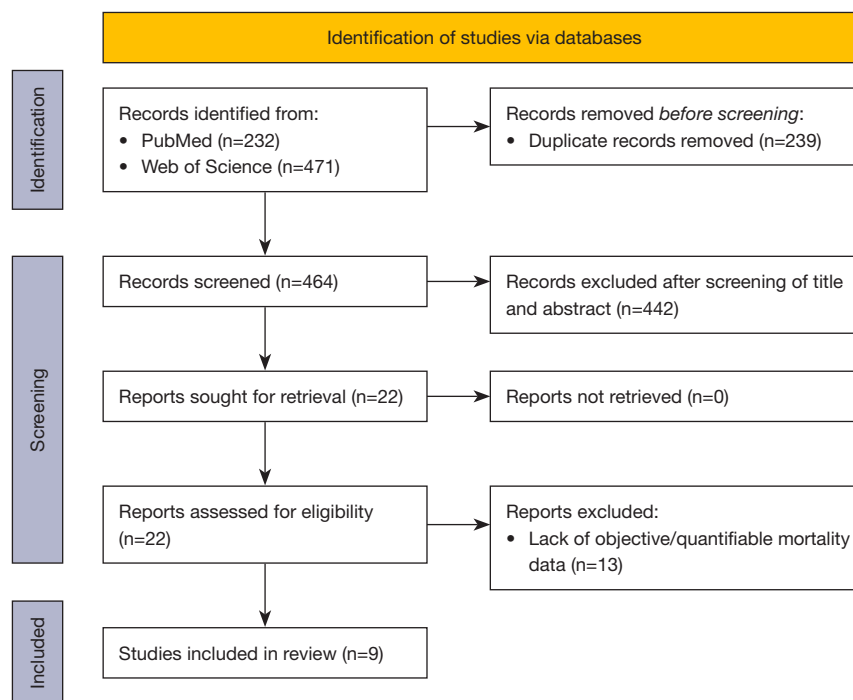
Identification of studies via databases

Identification

Records identified from:
• PubMed (n=232)
• Web of Science (n=471)

Records removed *before screening*:
• Duplicate records removed (n=239)

Screening

Records screened (n=464)

Records excluded after screening of title and abstract (n=442)

Reports sought for retrieval (n=22)

Reports not retrieved (n=0)

Reports assessed for eligibility (n=22)

Reports excluded:
• Lack of objective/quantifiable mortality data (n=13)

Included

Studies included in review (n=9)